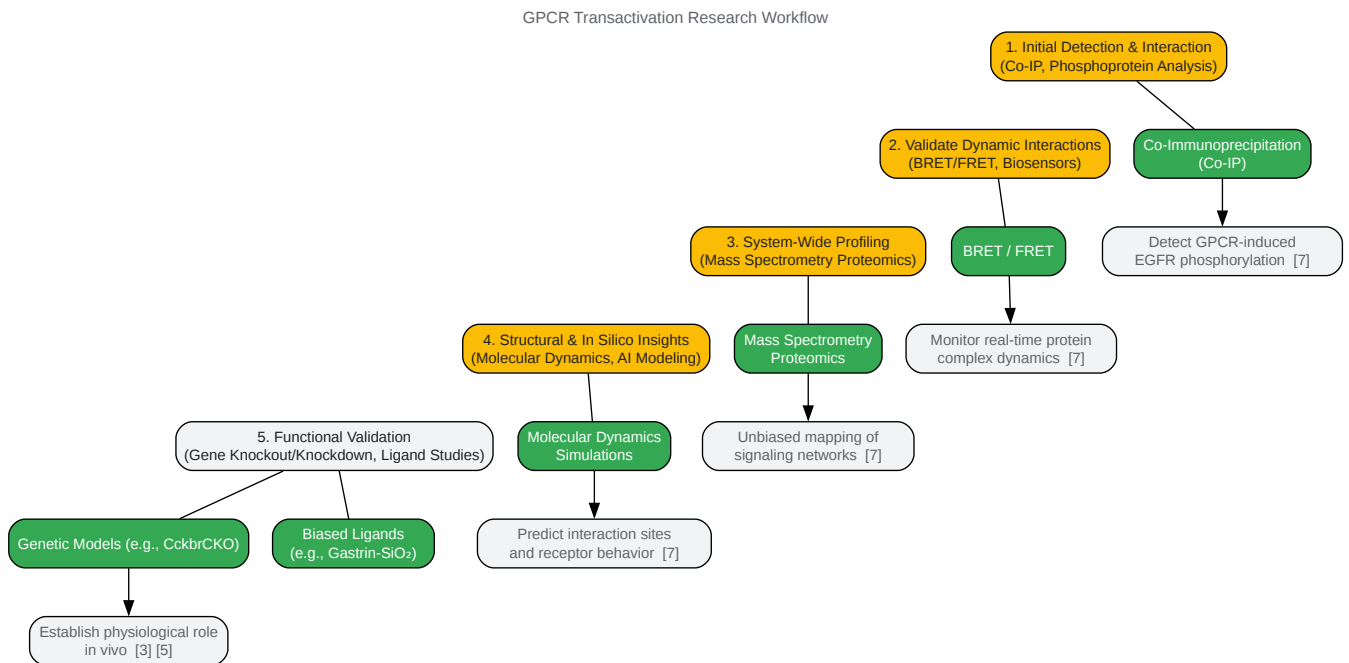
GPCR Transactivation Research Workflow

1. Initial Detection & Interaction (Co-IP, Phosphoprotein Analysis)

2. Validate Dynamic Interactions (BRET/FRET, Biosensors)

Co-Immunoprecipitation (Co-IP)

3. System-Wide Profiling (Mass Spectrometry Proteomics)

BRET / FRET

Detect GPCR-induced EGFR phosphorylation [7]

4. Structural & In Silico Insights (Molecular Dynamics, AI Modeling)

Mass Spectrometry Proteomics

Monitor real-time protein complex dynamics [7]

5. Functional Validation (Gene Knockout/Knockdown, Ligand Studies)

Molecular Dynamics Simulations

Unbiased mapping of signaling networks [7]

Genetic Models (e.g., CckbrCKO)

Biased Ligands (e.g., Gastrin-SiO₂)

Predict interaction sites and receptor behavior [7]

Establish physiological role in vivo [3] [5]